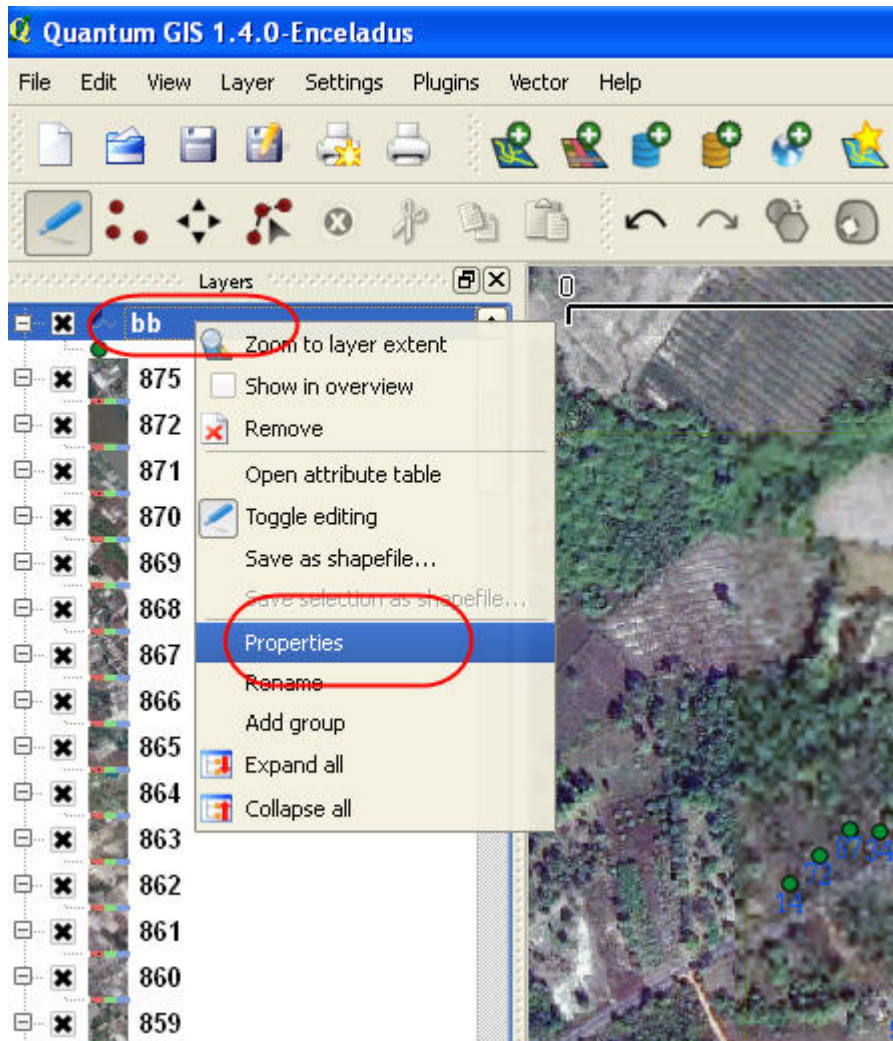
Quantum GIS 1.4.0-Enceladus

File Edit View Layer Settings Plugins Vector Help

Layers

bb

875
872
871
870
869
868
867
866
865
864
863
862
861
860
859

Zoom to layer extent
Show in overview
Remove
Open attribute table
Toggle editing
Save as shapefile...
Save selection as shapefile...
Properties
Rename
Add group
Expand all
Collapse all

0

87
34
72
14